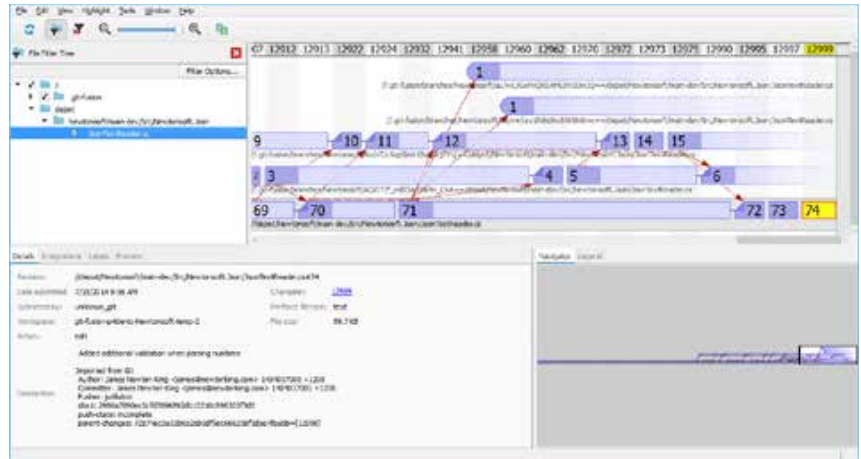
File Edit View Highlight Tools Window Help

File Filter Tree

Filter Options...

07 12012 12013 12022 12024 12032 12041 12058 12060 12062 12070 12072 12073 12075 12090 12095 12097 12999

1

1

9 10 11 12 13 14 15

3 4 5 6

69 70 71 72 73 74

Details Integrations Labels Preview

Revision: //depot/Newtonsoft/main-dev/Src/Newtonsoft.Json/JsonTextReader.cs#74

Date submitted: 7/10/20 14 9:08 AM

Changelist: 12999

Submitted by: unknown_git

Perforce filetype: text

Workspace: git-fusion-

File size: 59.7 KB

Action: edit

Added additional validation when parsing numbers

Description

Navigator Legend